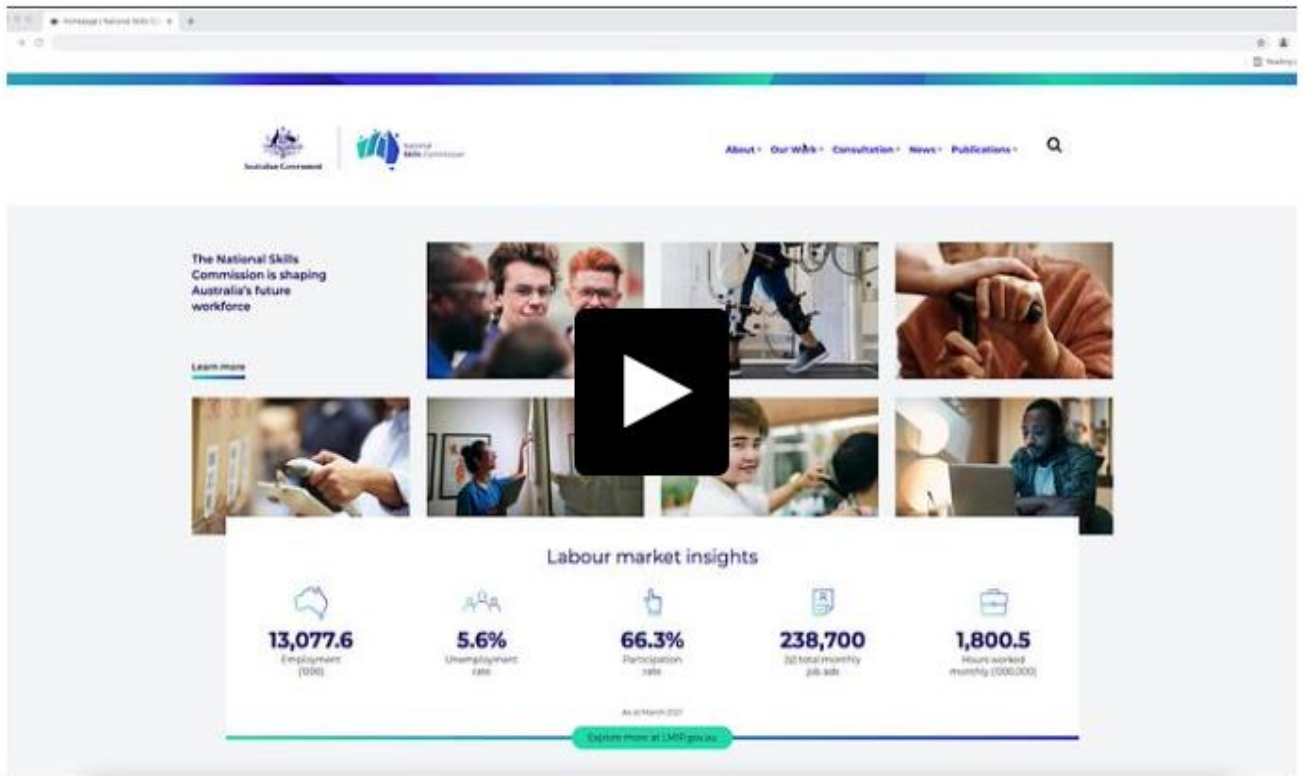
Homepage | National Skills C... ×

Reading l

Australian Government

National Skills Commission

About Our Work Consultation News Publications

The National Skills Commission is shaping Australia's future workforce

Learn more

Labour market insights

13,077.6
Employment ('000)

5.6%
Unemployment rate

66.3%
Participation rate

238,700
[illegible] total monthly job ads

1,800.5
Hours worked monthly ('000,000)

As at March 2021

Explore more at LMIP.gov.au